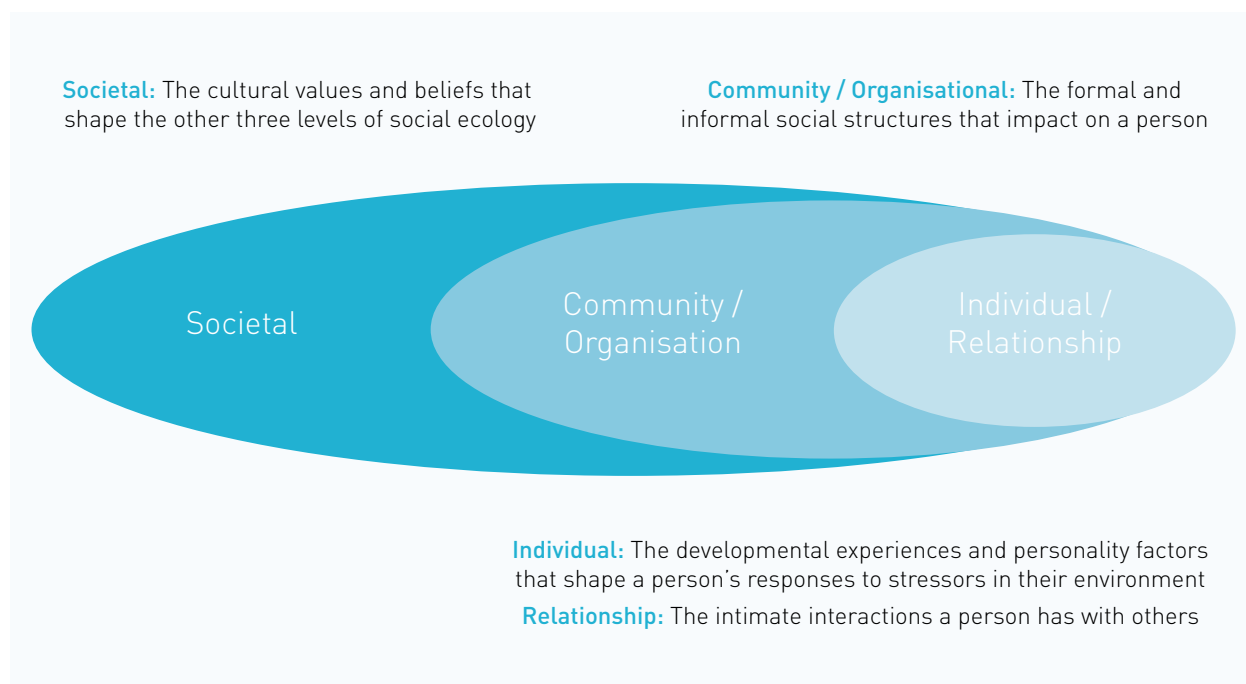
Societal: The cultural values and beliefs that shape the other three levels of social ecology

Community / Organisational: The formal and informal social structures that impact on a person

Societal

Community / Organisation

Individual / Relationship

Individual: The developmental experiences and personality factors that shape a person's responses to stressors in their environment

Relationship: The intimate interactions a person has with others